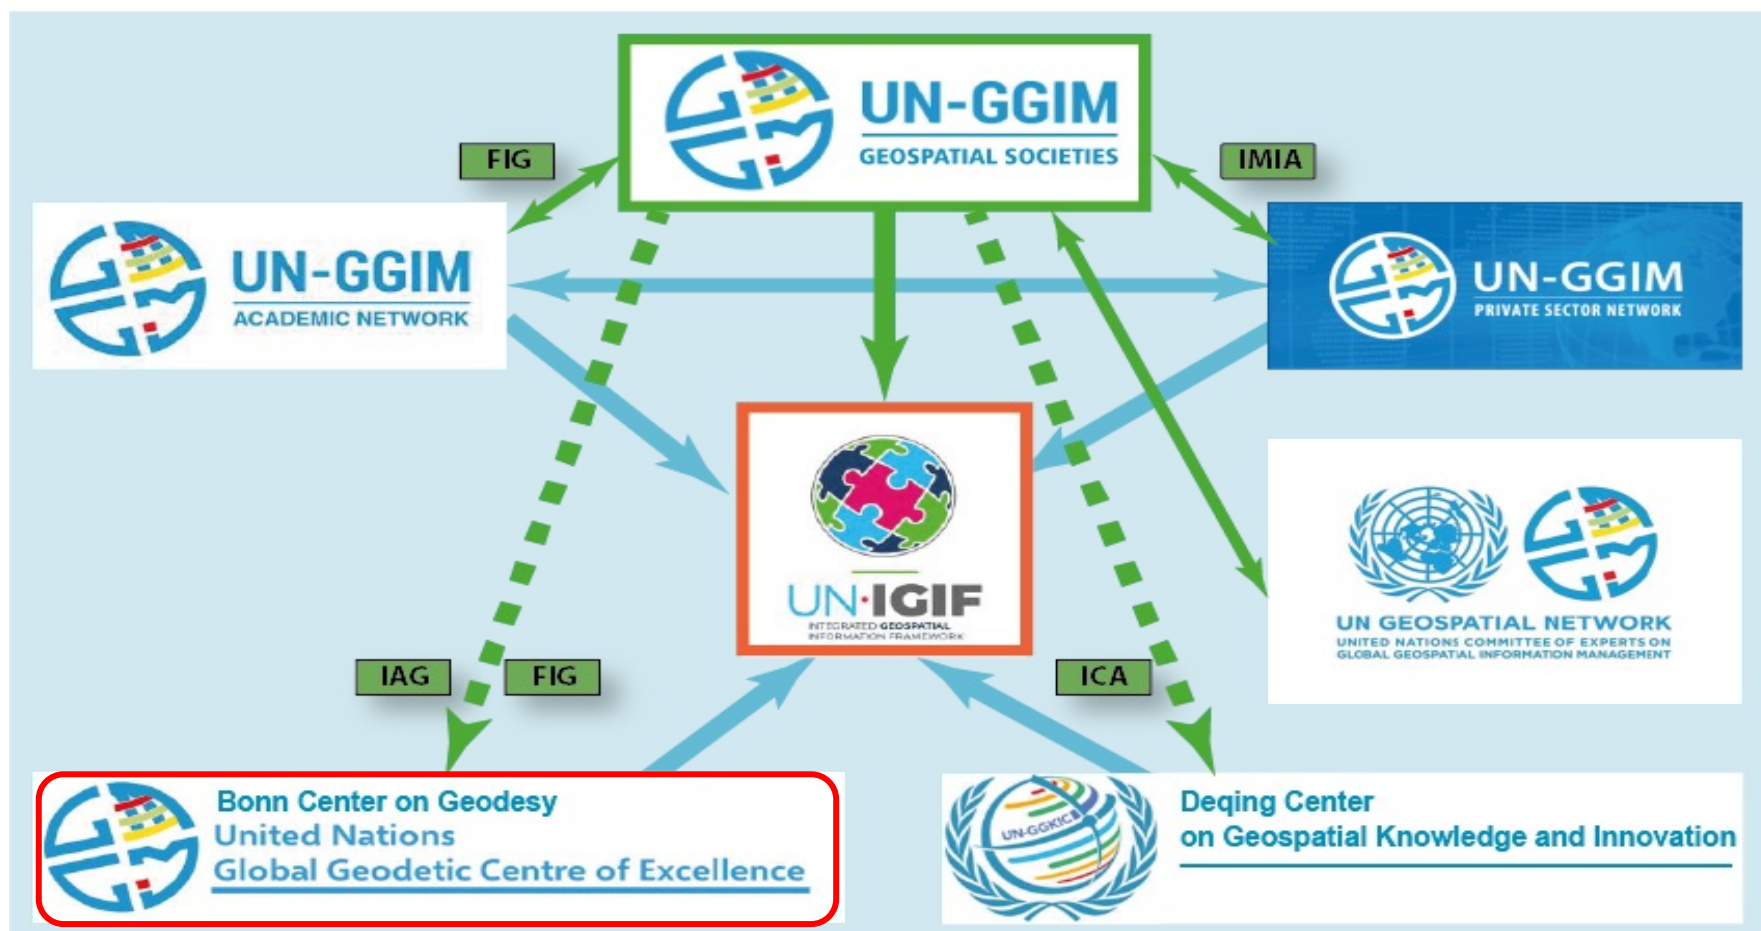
UN-GGIM
GEOSPATIAL SOCIETIES

FIG

IMIA

UN-GGIM
ACADEMIC NETWORK

UN-GGIM
PRIVATE SECTOR NETWORK

UN·IGIF
INTEGRATED GEOSPATIAL INFORMATION FRAMEWORK

UN GEOSPATIAL NETWORK
UNITED NATIONS COMMITTEE OF EXPERTS ON GLOBAL GEOSPATIAL INFORMATION MANAGEMENT

IAG

FIG

ICA

Bonn Center on Geodesy
United Nations
Global Geodetic Centre of Excellence

UN-GGKIC

Deqing Center
on Geospatial Knowledge and Innovation